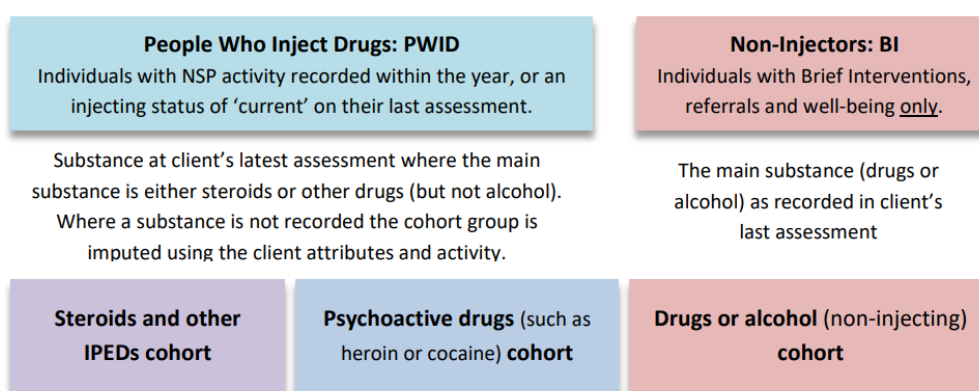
**People Who Inject Drugs: PWID**
Individuals with NSP activity recorded within the year, or an injecting status of 'current' on their last assessment.

**Non-Injectors: BI**
Individuals with Brief Interventions, referrals and well-being only.

Substance at client's latest assessment where the main substance is either steroids or other drugs (but not alcohol). Where a substance is not recorded the cohort group is imputed using the client attributes and activity.

The main substance (drugs or alcohol) as recorded in client's last assessment

**Steroids and other IPEDs cohort**

**Psychoactive drugs** (such as heroin or cocaine) **cohort**

**Drugs or alcohol** (non-injecting) **cohort**